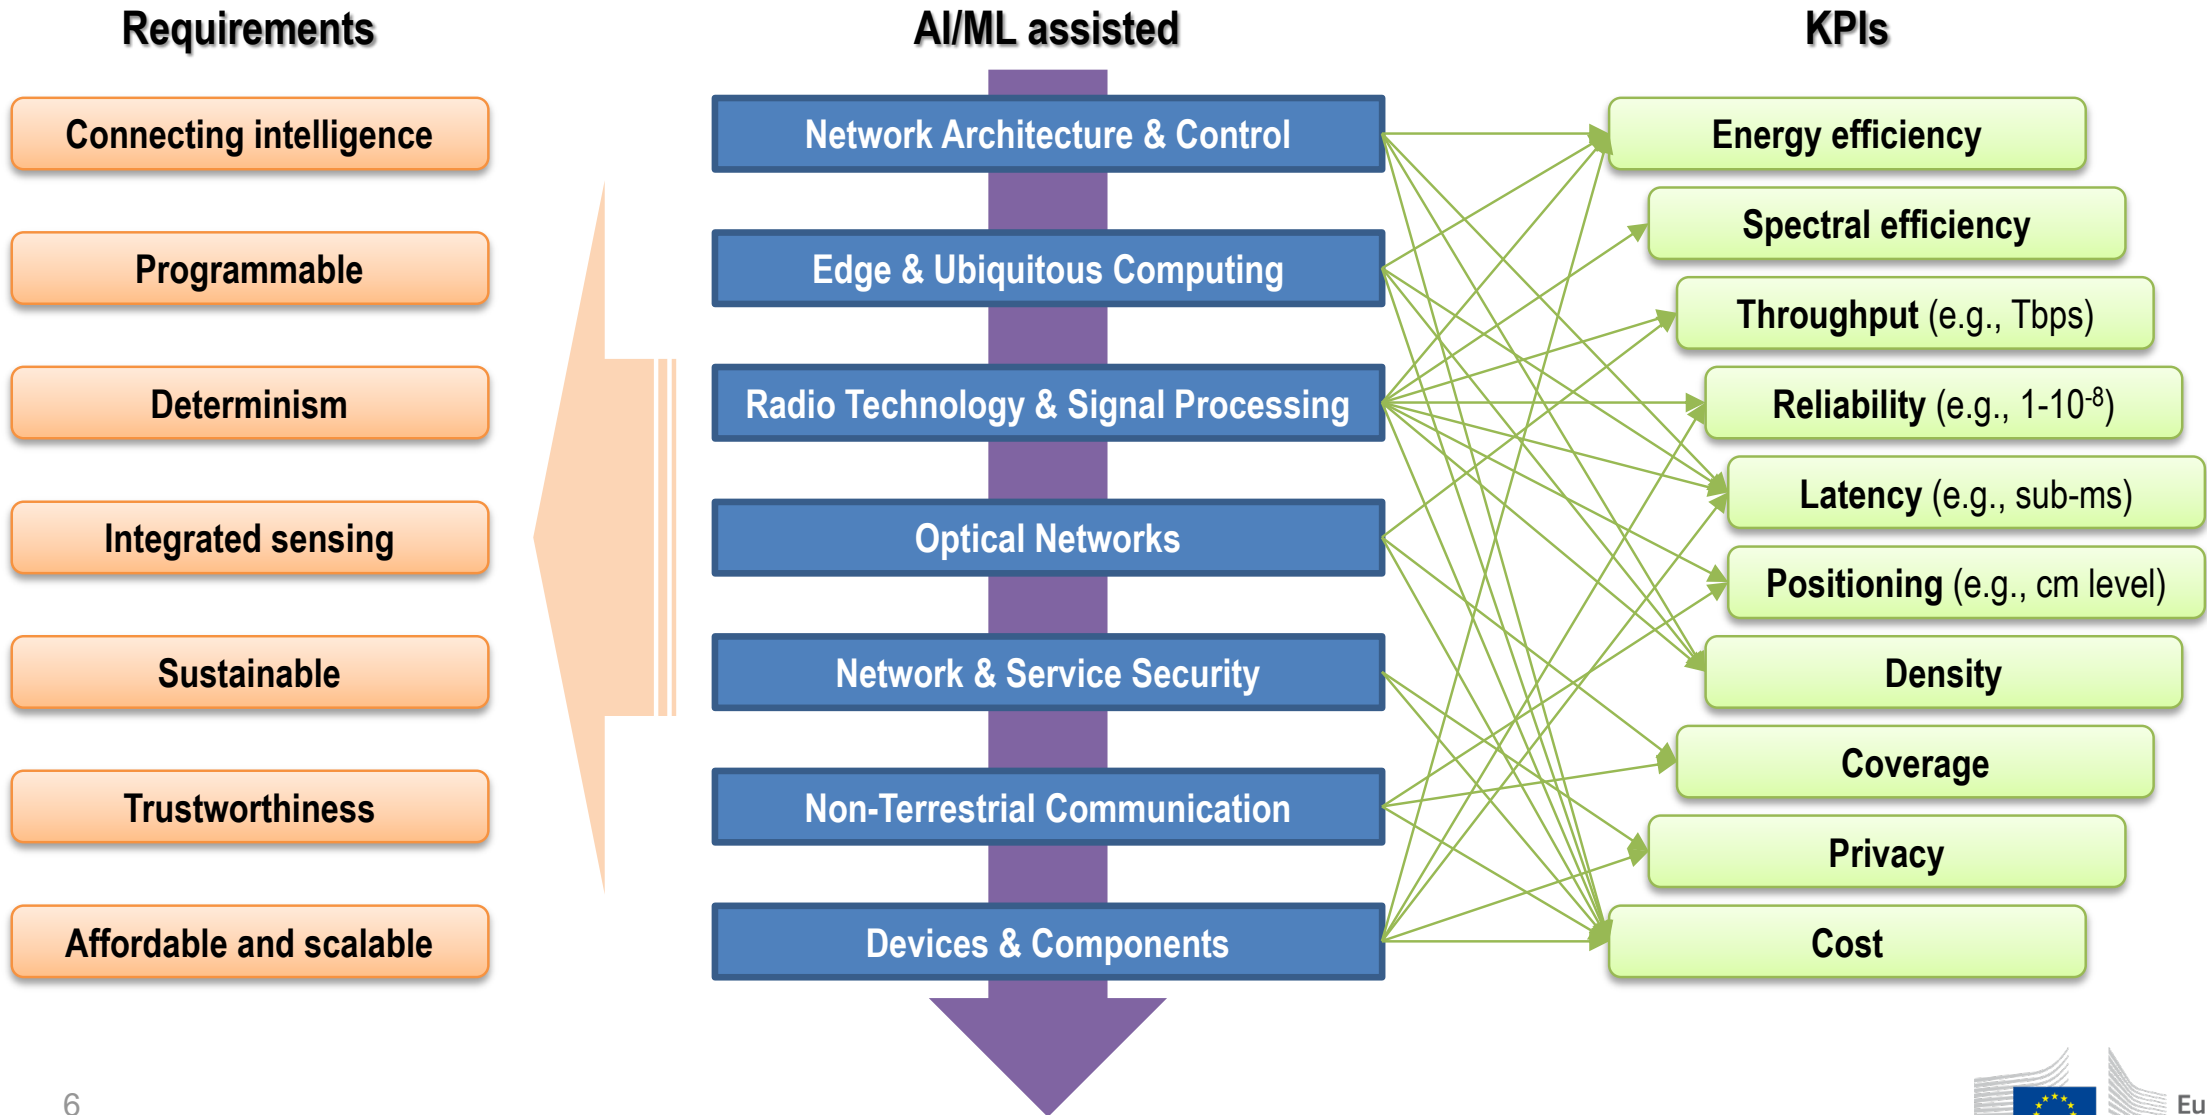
Requirements

Connecting intelligence

Programmable

Determinism

Integrated sensing

Sustainable

Trustworthiness

Affordable and scalable

AI/ML assisted

Network Architecture & Control

Edge & Ubiquitous Computing

Radio Technology & Signal Processing

Optical Networks

Network & Service Security

Non-Terrestrial Communication

Devices & Components

KPIs

Energy efficiency

Spectral efficiency

Throughput (e.g., Tbps)

Reliability (e.g., 1-$10^{-8}$)

Latency (e.g., sub-ms)

Positioning (e.g., cm level)

Density

Coverage

Privacy

Cost

6

Eu